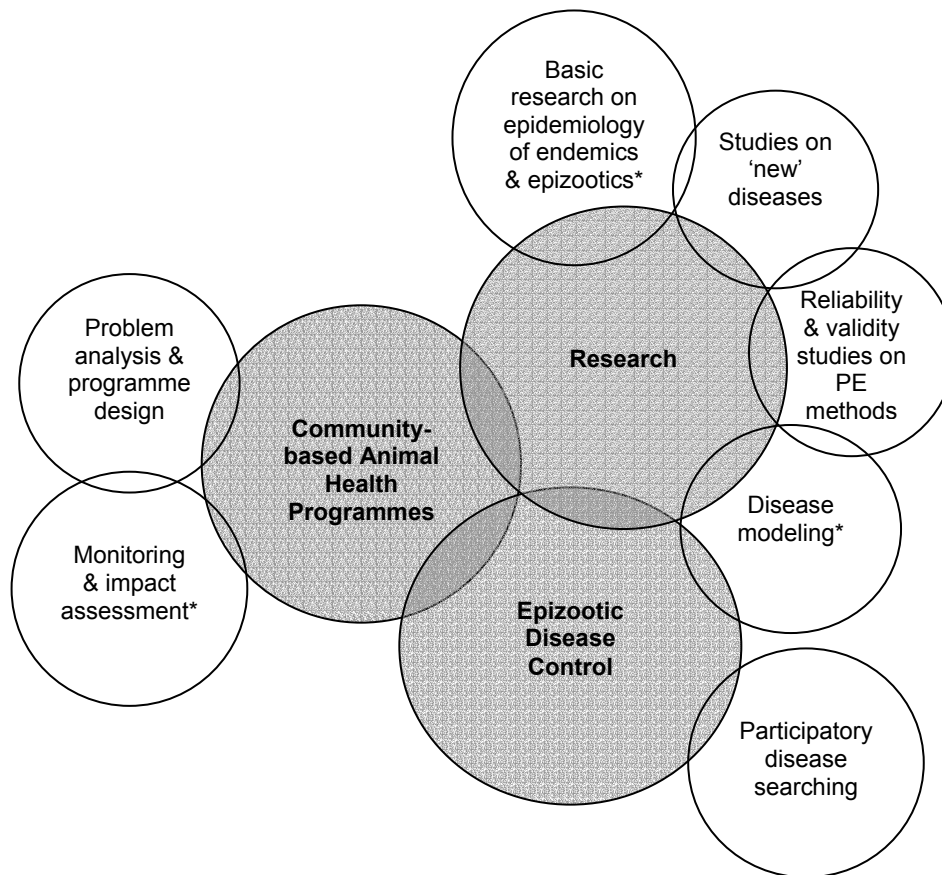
Basic research on epidemiology of endemics & epizootics*

Studies on 'new' diseases

Reliability & validity studies on PE methods

Research

Problem analysis & programme design

Community-based Animal Health Programmes

Monitoring & impact assessment*

Disease modeling*

Epizootic Disease Control

Participatory disease searching